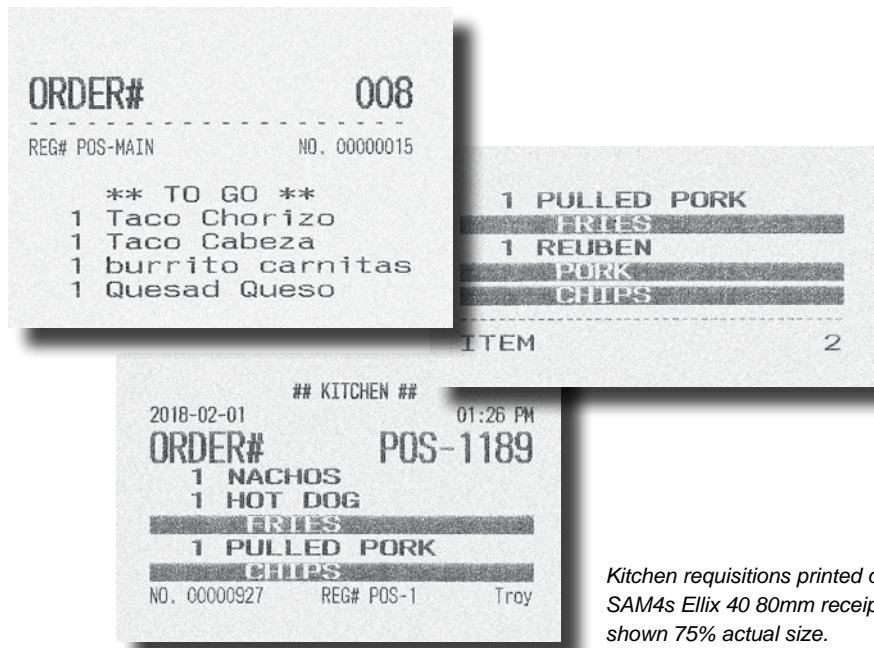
ORDER# 008

REG# POS-MAIN NO. 00000015

** TO GO **
1 Taco Chorizo
1 Taco Cabeza
1 burrito carnitas
1 Quesad Queso

1 PULLED PORK
FRIES
1 REUBEN
PORK
CHIPS

ITEM 2

## KITCHEN ##
2018-02-01 01:26 PM
ORDER# POS-1189
1 NACHOS
1 HOT DOG
FRIES
1 PULLED PORK
CHIPS
NO. 00000927 REG# POS-1 Troy

Kitchen requisitions printed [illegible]
SAM4s Ellix 40 80mm receip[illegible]
shown 75% actual size.